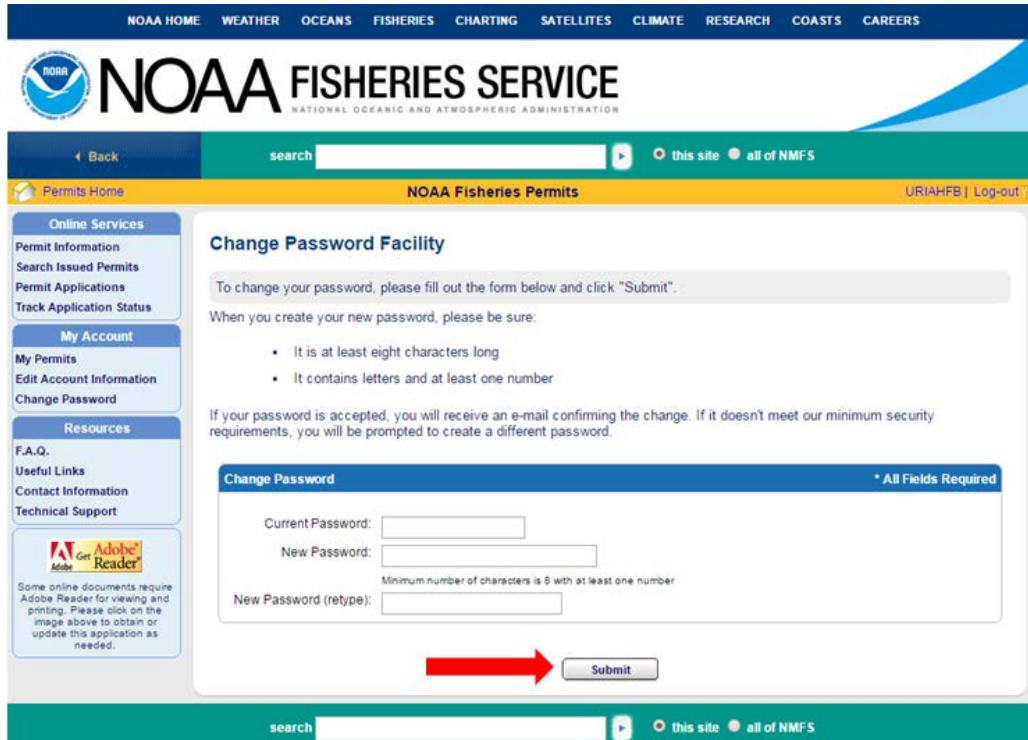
NOAA HOME WEATHER OCEANS FISHERIES CHARTING SATELLITES CLIMATE RESEARCH COASTS CAREERS

NOAA FISHERIES SERVICE
NATIONAL OCEANIC AND ATMOSPHERIC ADMINISTRATION

Back
search
this site all of NMFS

Permits Home
NOAA Fisheries Permits
URIAHFB | Log-out

Online Services
Permit Information
Search Issued Permits
Permit Applications
Track Application Status

My Account
My Permits
Edit Account Information
Change Password

Resources
F.A.Q.
Useful Links
Contact Information
Technical Support

Adobe Get Adobe Reader
Some online documents require Adobe Reader for viewing and printing. Please click on the image above to obtain or update this application as needed.

Change Password Facility

To change your password, please fill out the form below and click "Submit".

When you create your new password, please be sure:

- It is at least eight characters long
- It contains letters and at least one number

If your password is accepted, you will receive an e-mail confirming the change. If it doesn't meet our minimum security requirements, you will be prompted to create a different password.

Change Password
* All Fields Required

Current Password:
New Password:
Minimum number of characters is 8 with at least one number
New Password (retype):

Submit

search
this site all of NMFS